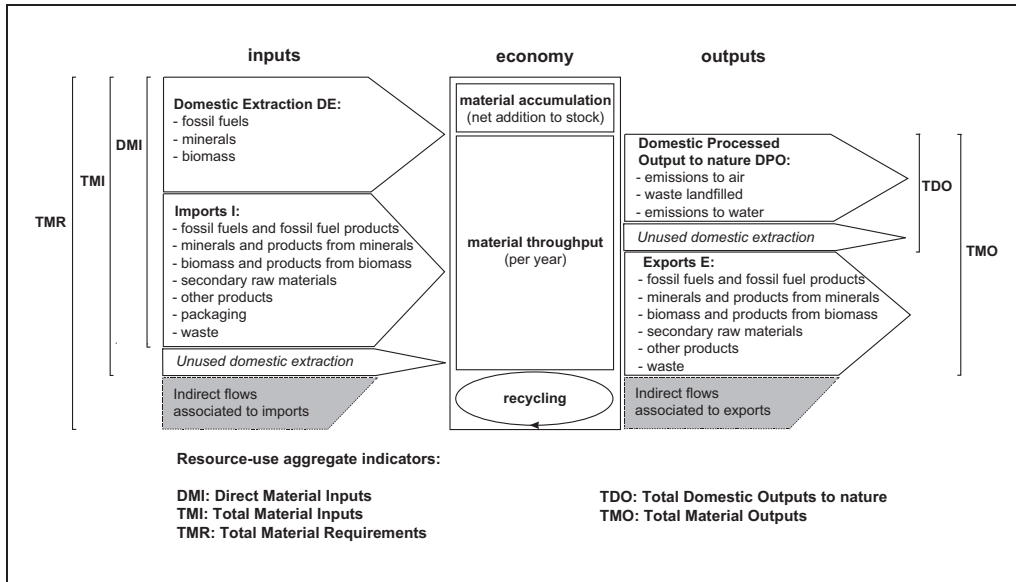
inputs

economy

outputs

TMR

TMI

DMI

Domestic Extraction DE:
- fossil fuels
- minerals
- biomass

Imports I:
- fossil fuels and fossil fuel products
- minerals and products from minerals
- biomass and products from biomass
- secondary raw materials
- other products
- packaging
- waste

Unused domestic extraction

Indirect flows associated to imports

material accumulation
(net addition to stock)

material throughput
(per year)

recycling

Domestic Processed Output to nature DPO:
- emissions to air
- waste landfilled
- emissions to water

Unused domestic extraction

Exports E:
- fossil fuels and fossil fuel products
- minerals and products from minerals
- biomass and products from biomass
- secondary raw materials
- other products
- waste

Indirect flows associated to exports

TDO

TMO

Resource-use aggregate indicators:

DMI: Direct Material Inputs
TMI: Total Material Inputs
TMR: Total Material Requirements

TDO: Total Domestic Outputs to nature
TMO: Total Material Outputs